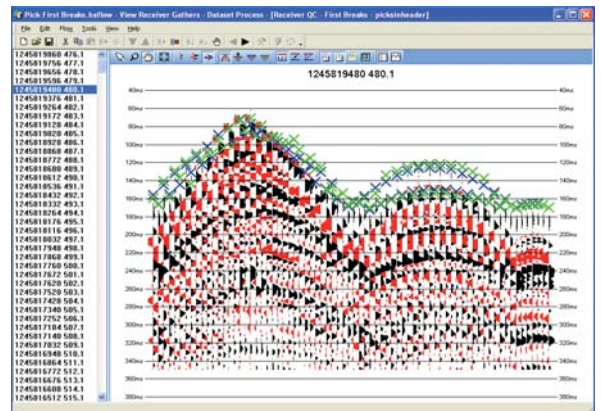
Pick First Breaks.bsflow - View Receiver Gathers - Dataset Process - [Receiver QC - First Breaks - picksinheader]

File Edit Plug Tools View Help

1245819860 476.1
1245819756 477.3
1245819656 478.3
1245819596 479.1
1245819480 480.1
1245819376 481.1
1245819264 482.1
1245819172 483.1
1245819128 484.1
1245819020 485.1
1245818928 486.1
1245818868 487.1
1245818772 488.1
1245818680 489.1
1245818612 490.1
1245818536 491.1
1245818424 492.1
1245818332 493.1
1245818264 494.1
1245818176 495.1
1245818116 496.1
1245818032 497.1
1245817948 498.1
1245817868 499.1
1245817768 500.1
1245817672 501.1
1245817620 502.1
1245817520 503.1
1245817428 504.1
1245817340 505.1
1245817252 506.1
1245817184 507.1
1245817108 508.1
1245817032 509.1
1245816948 510.1
1245816864 511.1
1245816772 512.1
1245816676 513.1
1245816608 514.1
1245816512 515.1

1245819480 480.1

40ms
60ms
80ms
100ms
120ms
140ms
160ms
180ms
200ms
220ms
240ms
260ms
280ms
300ms
320ms
340ms
360ms
380ms